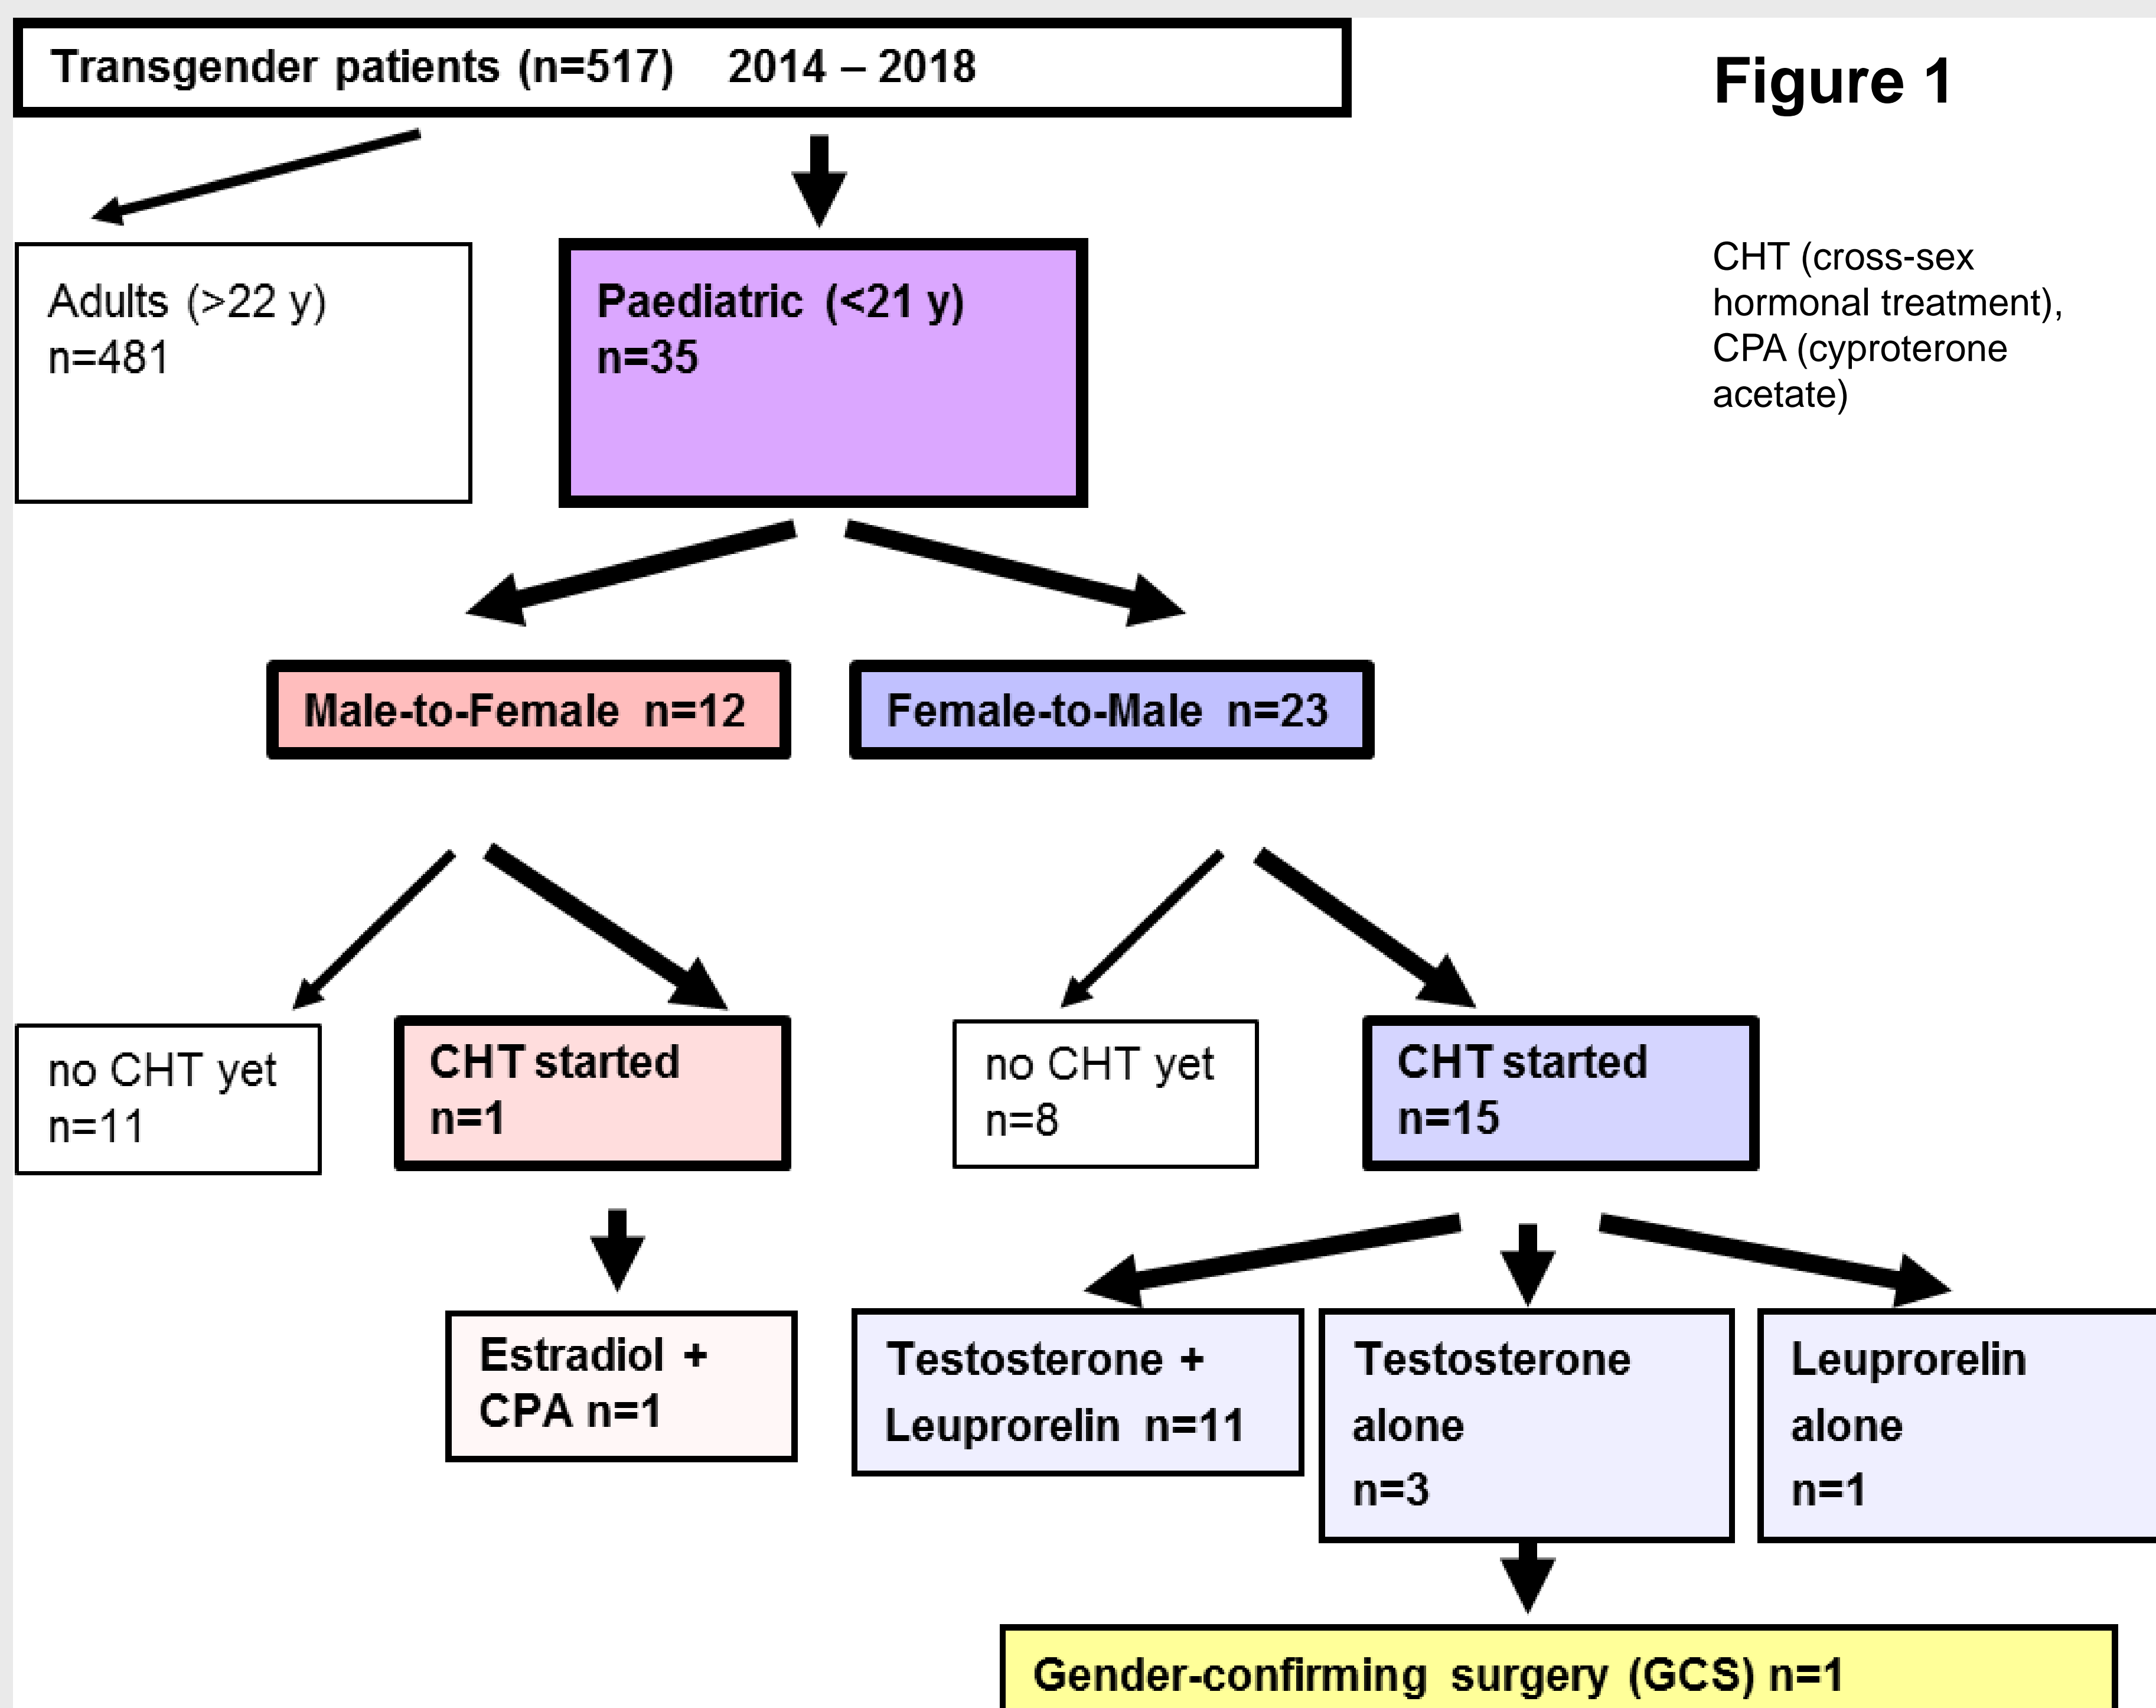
Transgender patients (n=517) 2014 – 2018

Figure 1

Adults (>22 y)
n=481

Paediatric (<21 y)
n=35

CHT (cross-sex hormonal treatment), CPA (cyproterone acetate)

Male-to-Female n=12

Female-to-Male n=23

no CHT yet
n=11

CHT started
n=1

no CHT yet
n=8

CHT started
n=15

Estradiol + CPA n=1

Testosterone + Leuprorelin n=11

Testosterone alone
n=3

Leuprorelin alone
n=1

Gender-confirming surgery (GCS) n=1